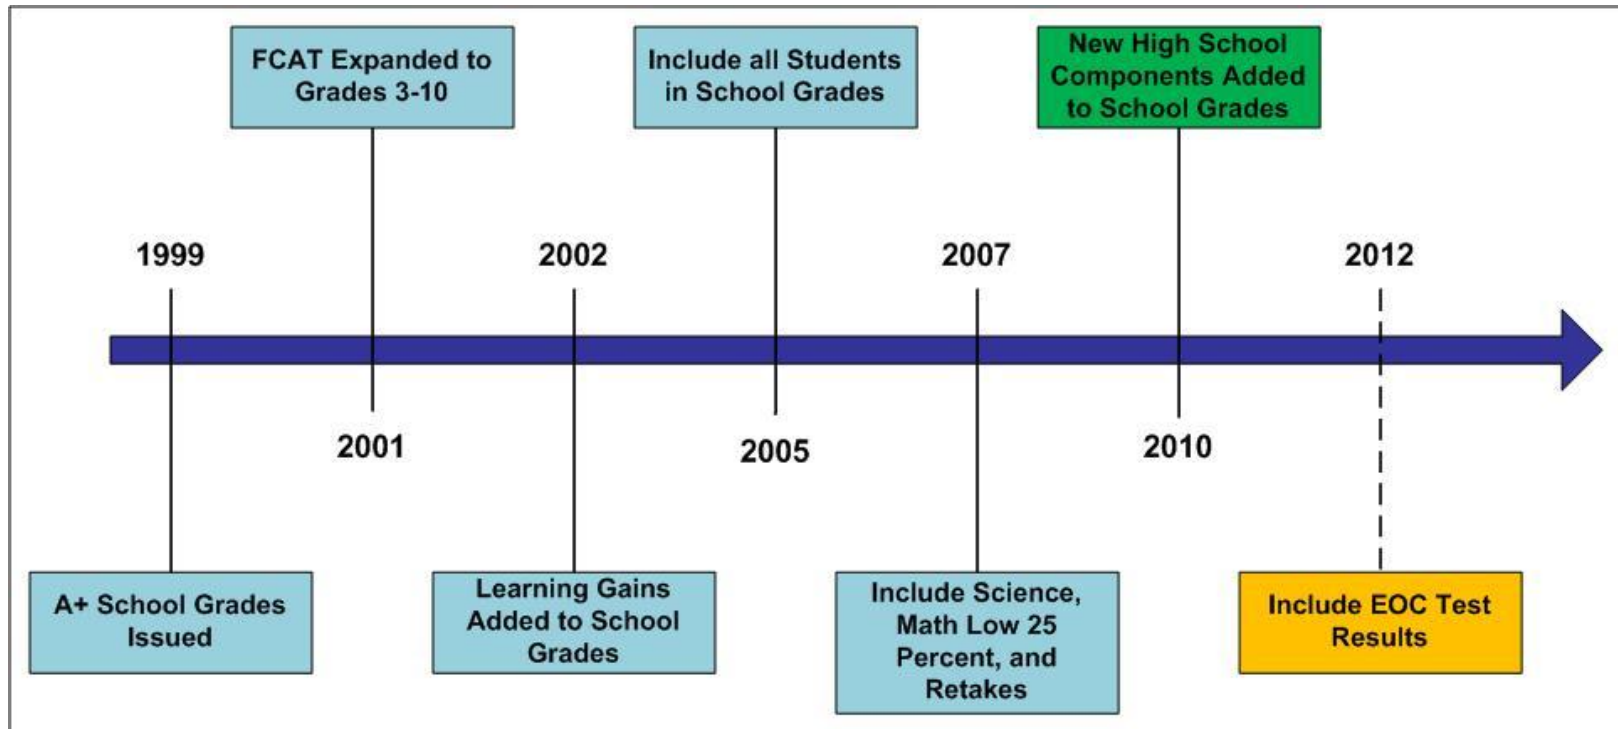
FCAT Expanded to Grades 3-10

Include all Students in School Grades

New High School Components Added to School Grades

1999

2002

2007

2012

2001

2005

2010

A+ School Grades Issued

Learning Gains Added to School Grades

Include Science, Math Low 25 Percent, and Retakes

Include EOC Test Results